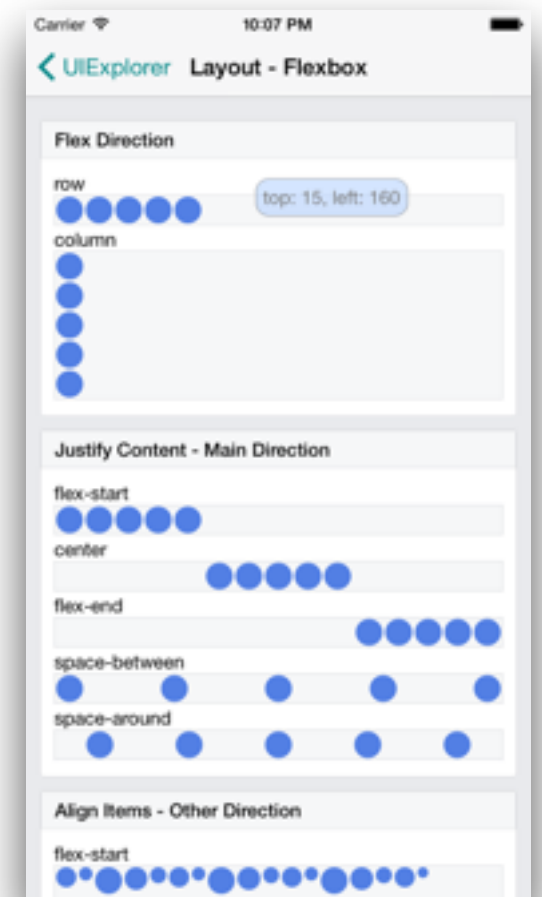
Carrier 10:07 PM

UIExplorer Layout - Flexbox

Flex Direction

row

top: 15, left: 160

column

Justify Content - Main Direction

flex-start

center

flex-end

space-between

space-around

Align Items - Other Direction

flex-start